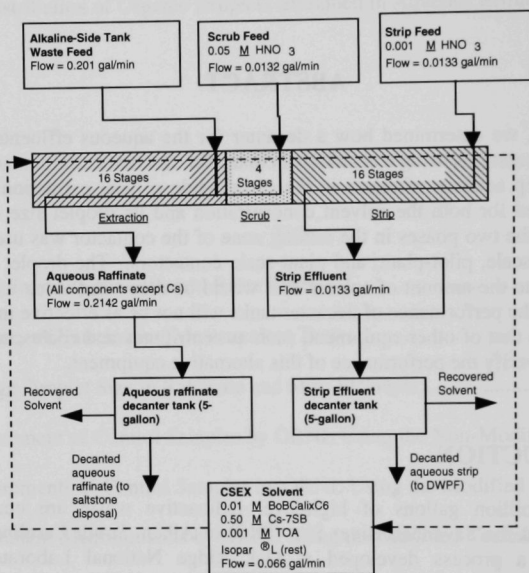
Alkaline-Side Tank Waste Feed
Flow = 0.201 gal/min

Scrub Feed
0.05 M HNO 3
Flow = 0.0132 gal/min

Strip Feed
0.001 M HNO 3
Flow = 0.0133 gal/min

16 Stages

4 Stages

16 Stages

Extraction

Scrub

Strip

Aqueous Raffinate
(All components except Cs)
Flow = 0.2142 gal/min

Strip Effluent
Flow = 0.0133 gal/min

Recovered Solvent

Aqueous raffinate decanter tank (5-gallon)

Strip Effluent decanter tank (5-gallon)

Recovered Solvent

Decanted aqueous raffinate (to saltstone disposal)

Decanted aqueous strip (to DWPF)

CSEX Solvent
0.01 M BoBCalixC6
0.50 M Cs-7SB
0.001 M TOA
Isopar ®L (rest)
Flow = 0.066 gal/min